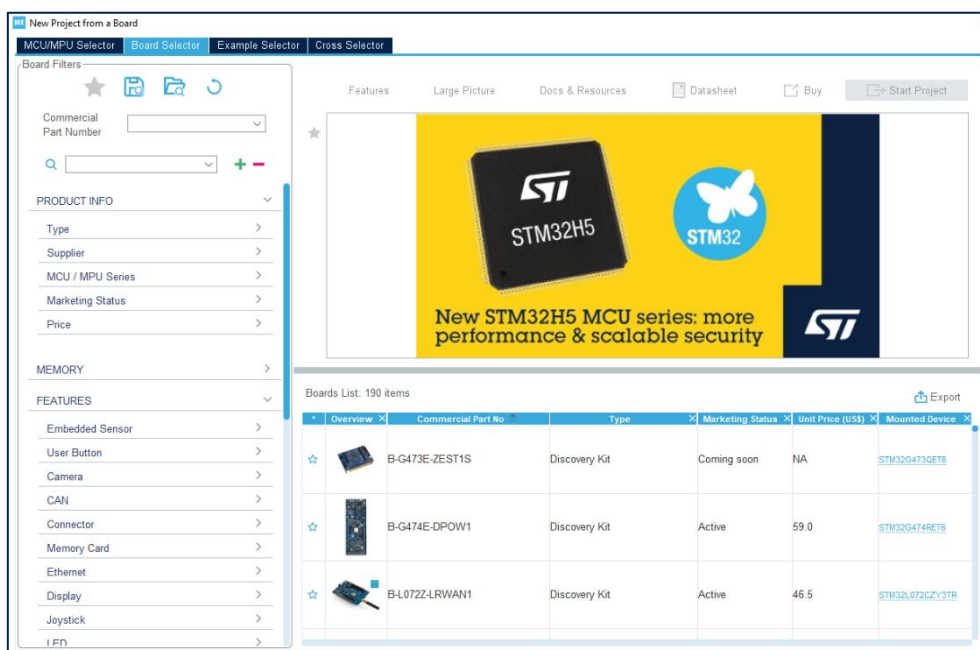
MX New Project from a Board

MCU/MPU Selector | Board Selector | Example Selector | Cross Selector

Board Filters

Commercial Part Number

PRODUCT INFO
Type
Supplier
MCU / MPU Series
Marketing Status
Price

MEMORY

FEATURES
Embedded Sensor
User Button
Camera
CAN
Connector
Memory Card
Ethernet
Display
Joystick
LED

Features | Large Picture | Docs & Resources | Datasheet | Buy | Start Project

STM32H5
STM32
New STM32H5 MCU series: more performance & scalable security

Boards List: 190 items

Export

| * | Overview | Commercial Part No | Type | Marketing Status | Unit Price (US$) | Mounted Device |
|---|---|---|---|---|---|---|
| ☆ | | B-G473E-ZEST1S | Discovery Kit | Coming soon | NA | STM32G473QET6 |
| ☆ | | B-G474E-DPOW1 | Discovery Kit | Active | 59.0 | STM32G474RET6 |
| ☆ | | B-L072Z-LRWAN1 | Discovery Kit | Active | 46.5 | STM32L072CZY3TR |